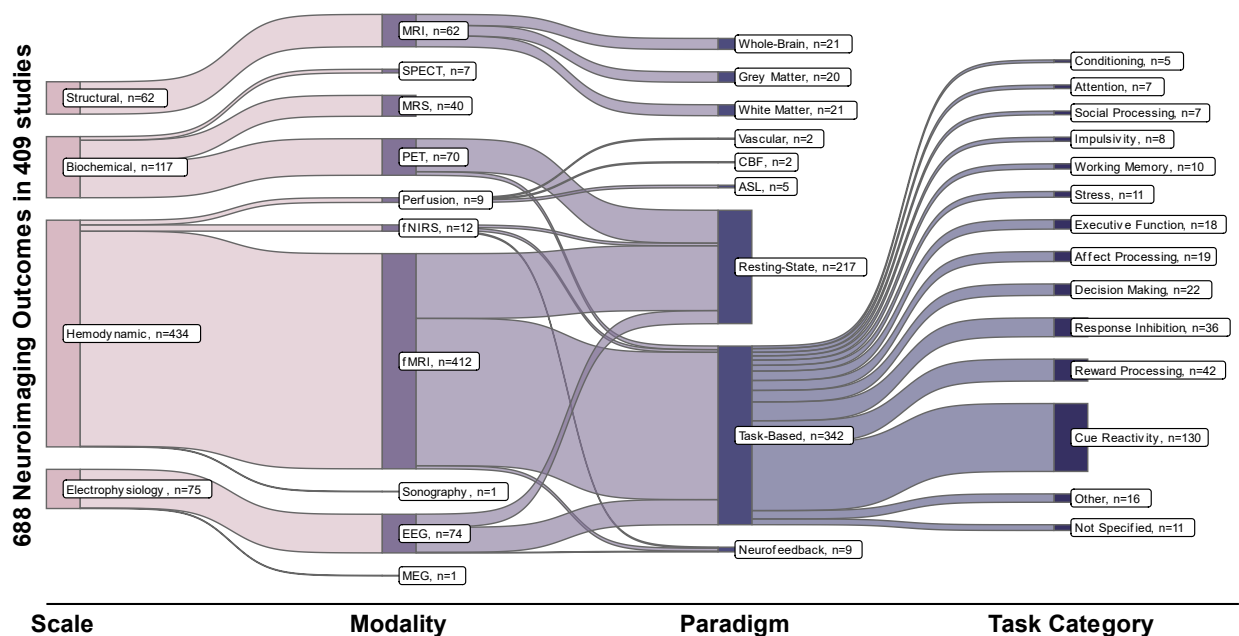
688 Neuroimaging Outcomes in 409 studies

Structural, n=62
Biochemical, n=117
Hemodynamic, n=434
Electrophysiology, n=75

MRI, n=62
SPECT, n=7
MRS, n=40
PET, n=70
Perfusion, n=9
fNIRS, n=12
fMRI, n=412
Sonography, n=1
EEG, n=74
MEG, n=1

Whole-Brain, n=21
Grey Matter, n=20
White Matter, n=21
Vascular, n=2
CBF, n=2
ASL, n=5
Resting-State, n=217
Task-Based, n=342
Neurofeedback, n=9

Conditioning, n=5
Attention, n=7
Social Processing, n=7
Impulsivity, n=8
Working Memory, n=10
Stress, n=11
Executive Function, n=18
Affect Processing, n=19
Decision Making, n=22
Response Inhibition, n=36
Reward Processing, n=42
Cue Reactivity, n=130
Other, n=16
Not Specified, n=11

Scale
Modality
Paradigm
Task Category